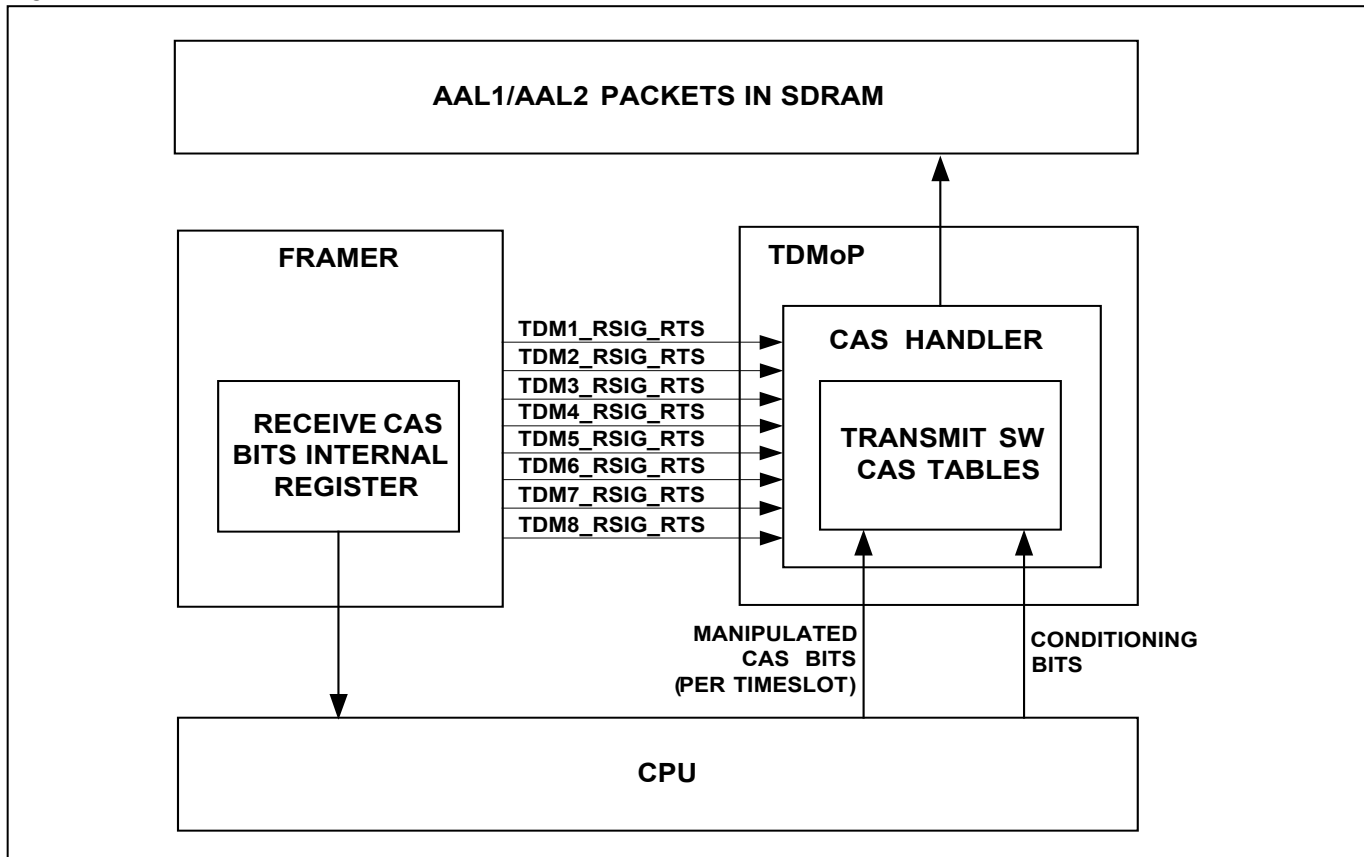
AAL1/AAL2 PACKETS IN SDRAM

FRAMER

RECEIVE CAS BITS INTERNAL REGISTER

TDM1_RSIG_RTS
TDM2_RSIG_RTS
TDM3_RSIG_RTS
TDM4_RSIG_RTS
TDM5_RSIG_RTS
TDM6_RSIG_RTS
TDM7_RSIG_RTS
TDM8_RSIG_RTS

TDMoP

CAS HANDLER

TRANSMIT SW CAS TABLES

MANIPULATED CAS BITS (PER TIMESLOT)

CONDITIONING BITS

CPU